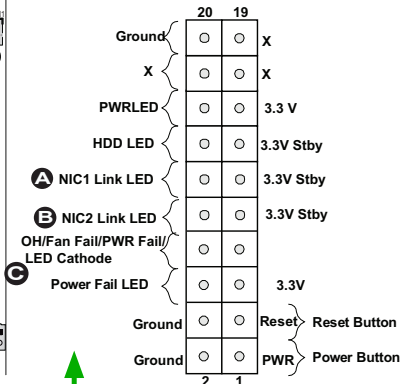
20 19

Ground X

X X

PWRLED 3.3 V

HDD LED 3.3V Stby

A NIC1 Link LED 3.3V Stby

B NIC2 Link LED 3.3V Stby

OH/Fan Fail/PWR Fail/ LED Cathode

C

Power Fail LED 3.3V

Ground Reset Reset Button

Ground PWR Power Button

2 1